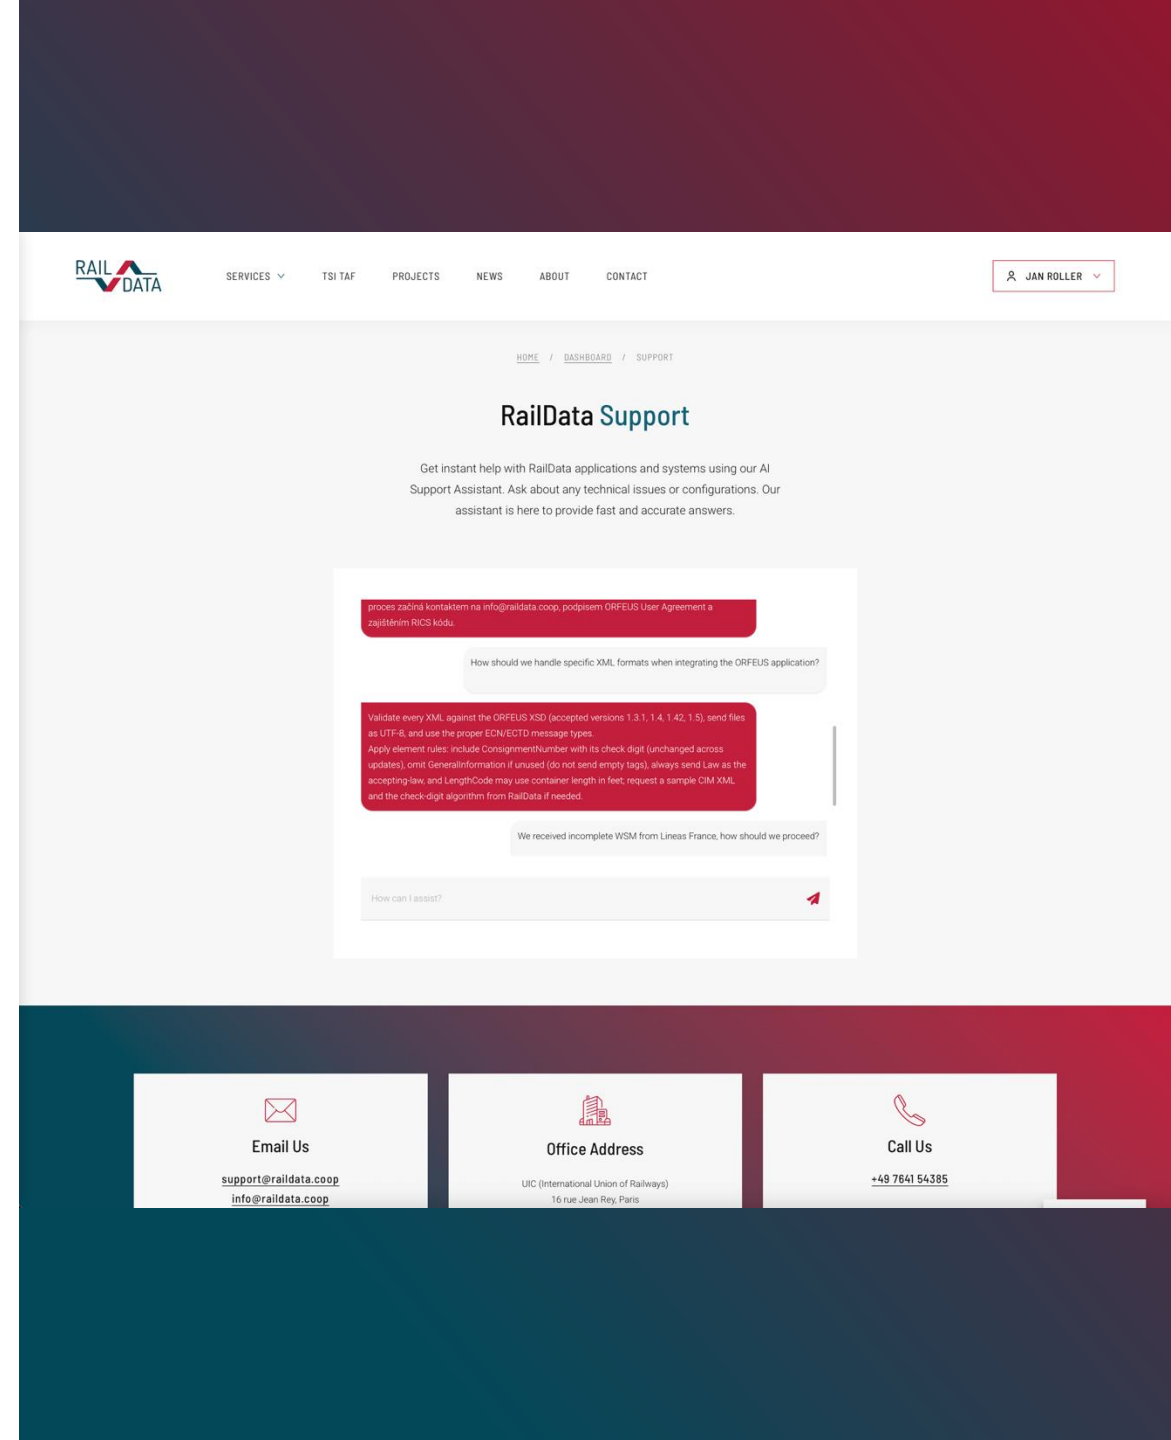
RAIL DATA

SERVICES TSI TAF PROJECTS NEWS ABOUT CONTACT

JAN ROLLER

HOME / DASHBOARD / SUPPORT

RailData Support

Get instant help with RailData applications and systems using our AI Support Assistant. Ask about any technical issues or configurations. Our assistant is here to provide fast and accurate answers.

proces začíná kontaktem na info@raildata.coop, podpisem ORFEUS User Agreement a zajištěním RICS kódu.

How should we handle specific XML formats when integrating the ORFEUS application?

Validate every XML against the ORFEUS XSD (accepted versions 1.3.1, 1.4, 1.42, 1.5), send files as UTF-8, and use the proper ECN/ECTD message types.
Apply element rules: include ConsignmentNumber with its check digit (unchanged across updates), omit GeneralInformation if unused (do not send empty tags), always send Law as the accepting-law, and LengthCode may use container length in feet; request a sample CIM XML and the check-digit algorithm from RailData if needed.

We received incomplete WSM from Lineas France, how should we proceed?

How can I assist?

Email Us

support@raildata.coop
info@raildata.coop

Office Address

UIC (International Union of Railways)
16 rue Jean Rey, Paris

Call Us

+49 7641 54385